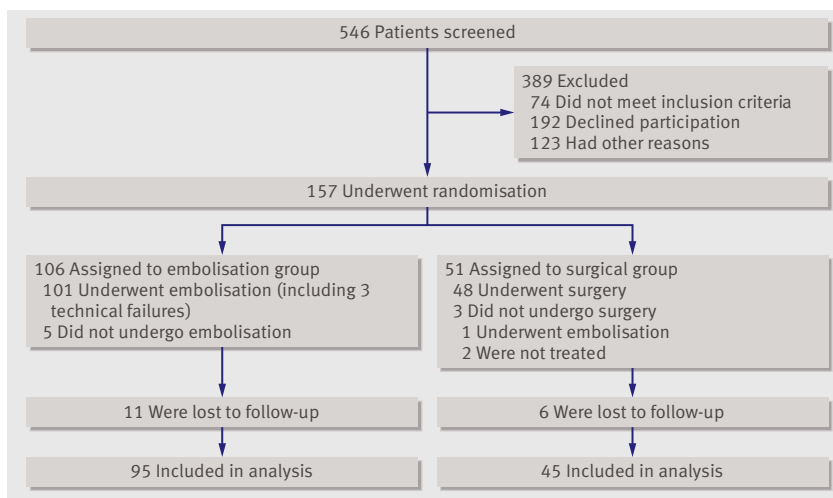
546 Patients screened

389 Excluded
74 Did not meet inclusion criteria
192 Declined participation
123 Had other reasons

157 Underwent randomisation

106 Assigned to embolisation group
101 Underwent embolisation (including 3 technical failures)
5 Did not undergo embolisation

11 Were lost to follow-up

95 Included in analysis

51 Assigned to surgical group
48 Underwent surgery
3 Did not undergo surgery
1 Underwent embolisation
2 Were not treated

6 Were lost to follow-up

45 Included in analysis